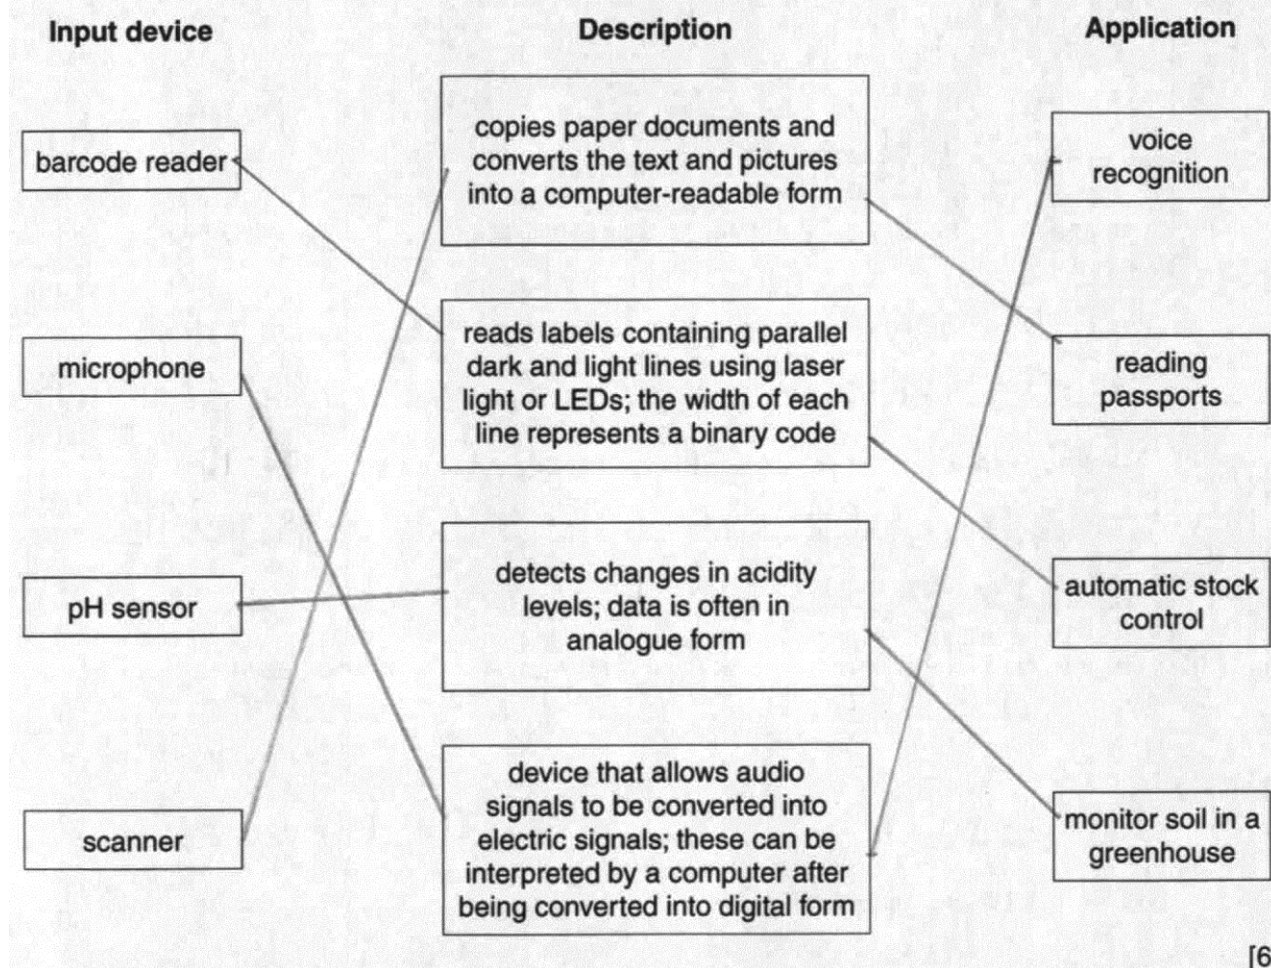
Input device

Description

Application

barcode reader

microphone

pH sensor

scanner

copies paper documents and converts the text and pictures into a computer-readable form

reads labels containing parallel dark and light lines using laser light or LEDs; the width of each line represents a binary code

detects changes in acidity levels; data is often in analogue form

device that allows audio signals to be converted into electric signals; these can be interpreted by a computer after being converted into digital form

voice recognition

reading passports

automatic stock control

monitor soil in a greenhouse

[6